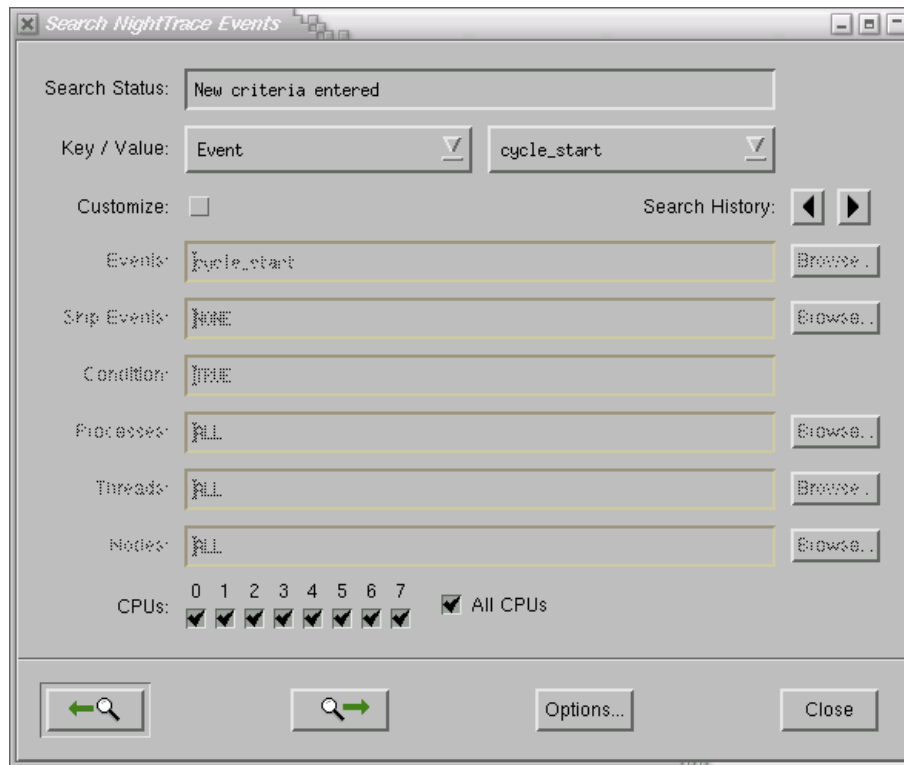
Search NightTrace Events

Search Status: New criteria entered

Key / Value: Event cycle_start

Customize:

Search History:

Events: cycle_start Browse...

Skip Events: NONE Browse...

Condition: TRUE

Processes: ALL Browse...

Threads: ALL Browse...

Nodes: ALL Browse...

CPUs: 0 1 2 3 4 5 6 7 All CPUs

Options... Close